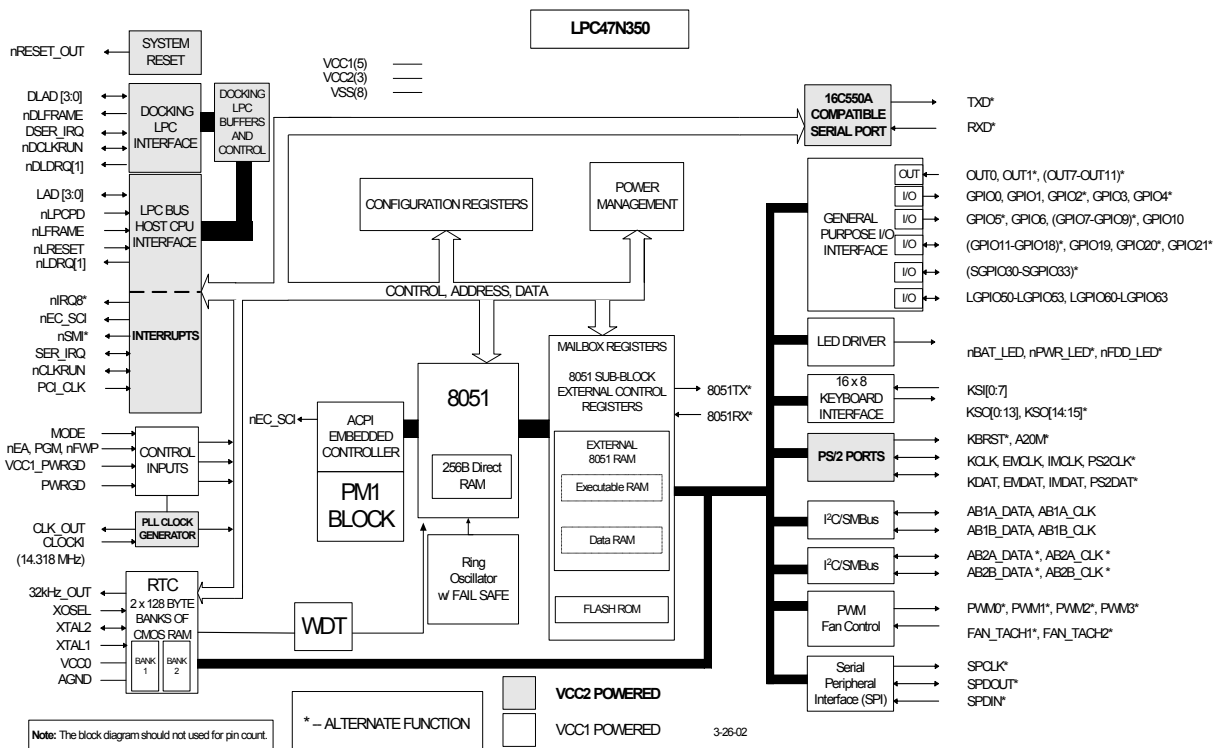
LPC47N350

nRESET_OUT
SYSTEM RESET

VCC1(5)
VCC2(3)
VSS(8)

DLAD [3:0]
nDLFRAME
DSER_IRQ
nDCLKRUN
nDLDRQ[1]
DOCKING LPC INTERFACE
DOCKING LPC BUFFERS AND CONTROL

16C550A COMPATIBLE SERIAL PORT
TXD*
RXD*

LAD [3:0]
nLPCPD
nLFRAME
nLRESET
nLDRQ[1]
LPC BUS HOST CPU INTERFACE

CONFIGURATION REGISTERS
POWER MANAGEMENT

GENERAL PURPOSE I/O INTERFACE
OUT
I/O
I/O
I/O
I/O
I/O
OUT0, OUT1*, (OUT7-OUT11)*
GPIO0, GPIO1, GPIO2*, GPIO3, GPIO4*
GPIO5*, GPIO6, (GPIO7-GPIO9)*, GPIO10
(GPIO11-GPIO18)*, GPIO19, GPIO20*, GPIO21*
(SGPIO30-SGPIO33)*
LGPIO50-LGPIO53, LGPIO60-LGPIO63

CONTROL, ADDRESS, DATA

nIRQ8*
nEC_SCI
nSMI*
SER_IRQ
nCLKRUN
PCI_CLK
INTERRUPTS

MAILBOX REGISTERS
8051 SUB-BLOCK EXTERNAL CONTROL REGISTERS
8051TX*
8051RX*

LED DRIVER
nBAT_LED, nPWR_LED*, nFDD_LED*

16 x 8 KEYBOARD INTERFACE
KSI[0:7]
KSO[0:13], KSO[14:15]*

nEC_SCI
ACPI EMBEDDED CONTROLLER
8051
256B Direct RAM
PM1 BLOCK

EXTERNAL 8051 RAM
Executable RAM
Data RAM

PS/2 PORTS
KBRST*, A20M*
KCLK, EMCLK, IMCLK, PS2CLK*
KDAT, EMDAT, IMDAT, PS2DAT*

MODE
nEA, PGM, nFWP
VCC1_PWRGD
PWRGD
CONTROL INPUTS

CLK_OUT
CLOCKI
(14.318 MHz)
PLL CLOCK GENERATOR

I$^2$C/SMBus
AB1A_DATA, AB1A_CLK
AB1B_DATA, AB1B_CLK

I$^2$C/SMBus
AB2A_DATA *, AB2A_CLK *
AB2B_DATA *, AB2B_CLK *

Ring Oscillator w/ FAIL SAFE

32kHz_OUT
XOSEL
XTAL2
XTAL1
VCC0
AGND
RTC
2 x 128 BYTE BANKS OF CMOS RAM
BANK 1
BANK 2

WDT

FLASH ROM

PWM Fan Control
PWM0*, PWM1*, PWM2*, PWM3*
FAN_TACH1*, FAN_TACH2*

Serial Peripheral Interface (SPI)
SPCLK*
SPDOUT*
SPDIN*

* – ALTERNATE FUNCTION

VCC2 POWERED
VCC1 POWERED

3-26-02

Note: The block diagram should not used for pin count.